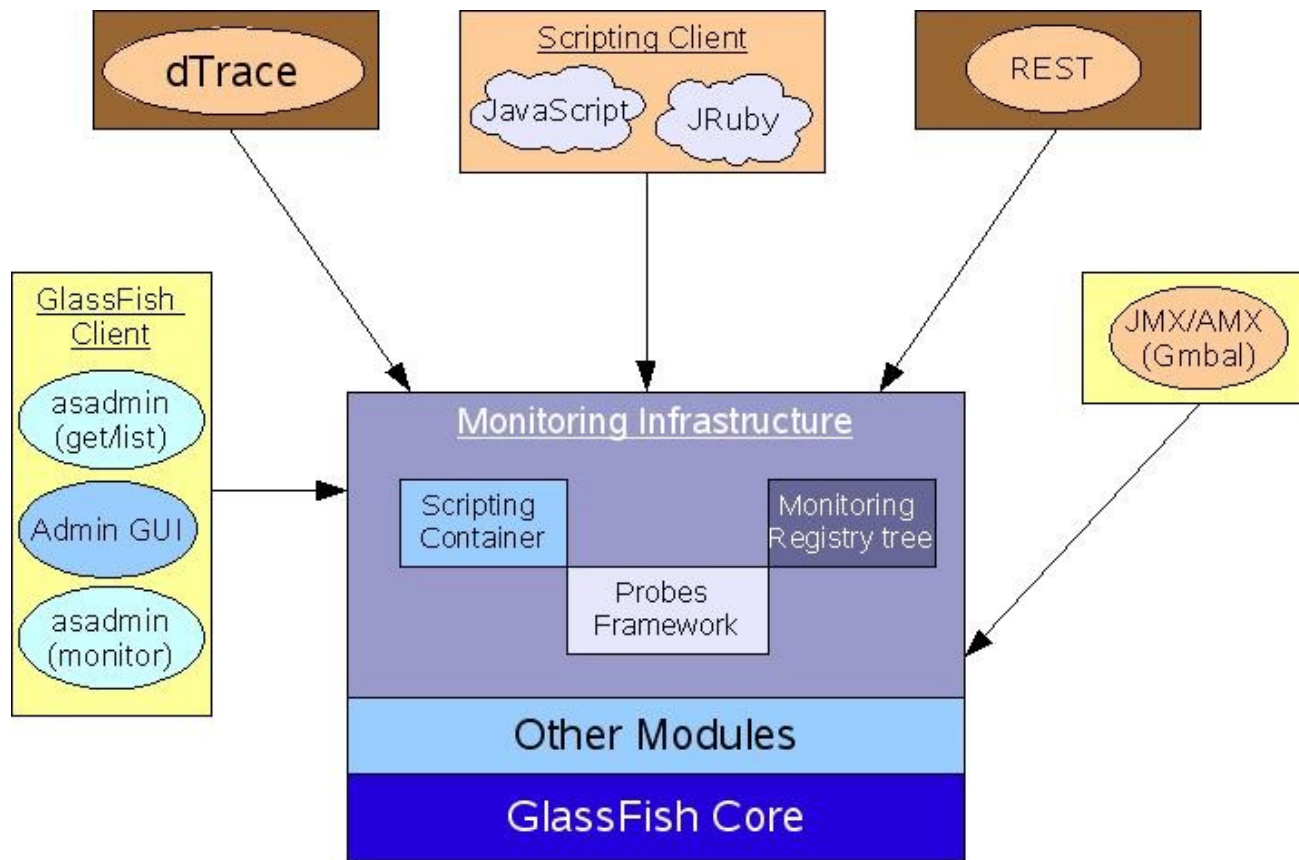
dTrace

Scripting Client

JavaScript

JRuby

REST

GlassFish Client

asadmin (get/list)

Admin GUI

asadmin (monitor)

JMX/AMX (Gmbal)

Monitoring Infrastructure

Scripting Container

Monitoring Registry tree

Probes Framework

Other Modules

GlassFish Core